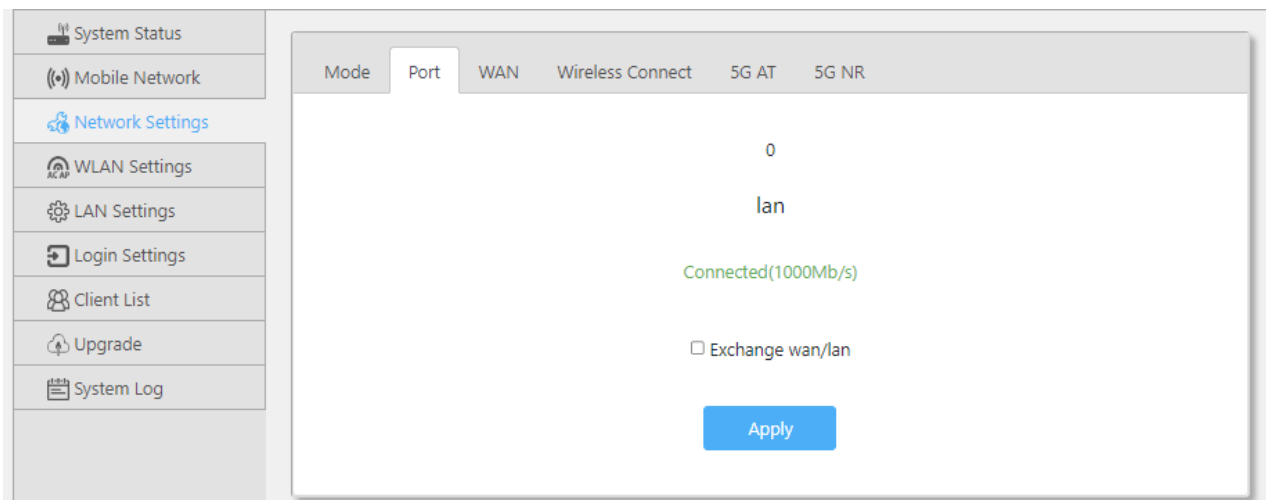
System Status
Mobile Network
Network Settings
AC AP WLAN Settings
LAN Settings
Login Settings
Client List
Upgrade
System Log

Mode Port WAN Wireless Connect 5G AT 5G NR

0

lan

Connected(1000Mb/s)

Exchange wan/lan

Apply